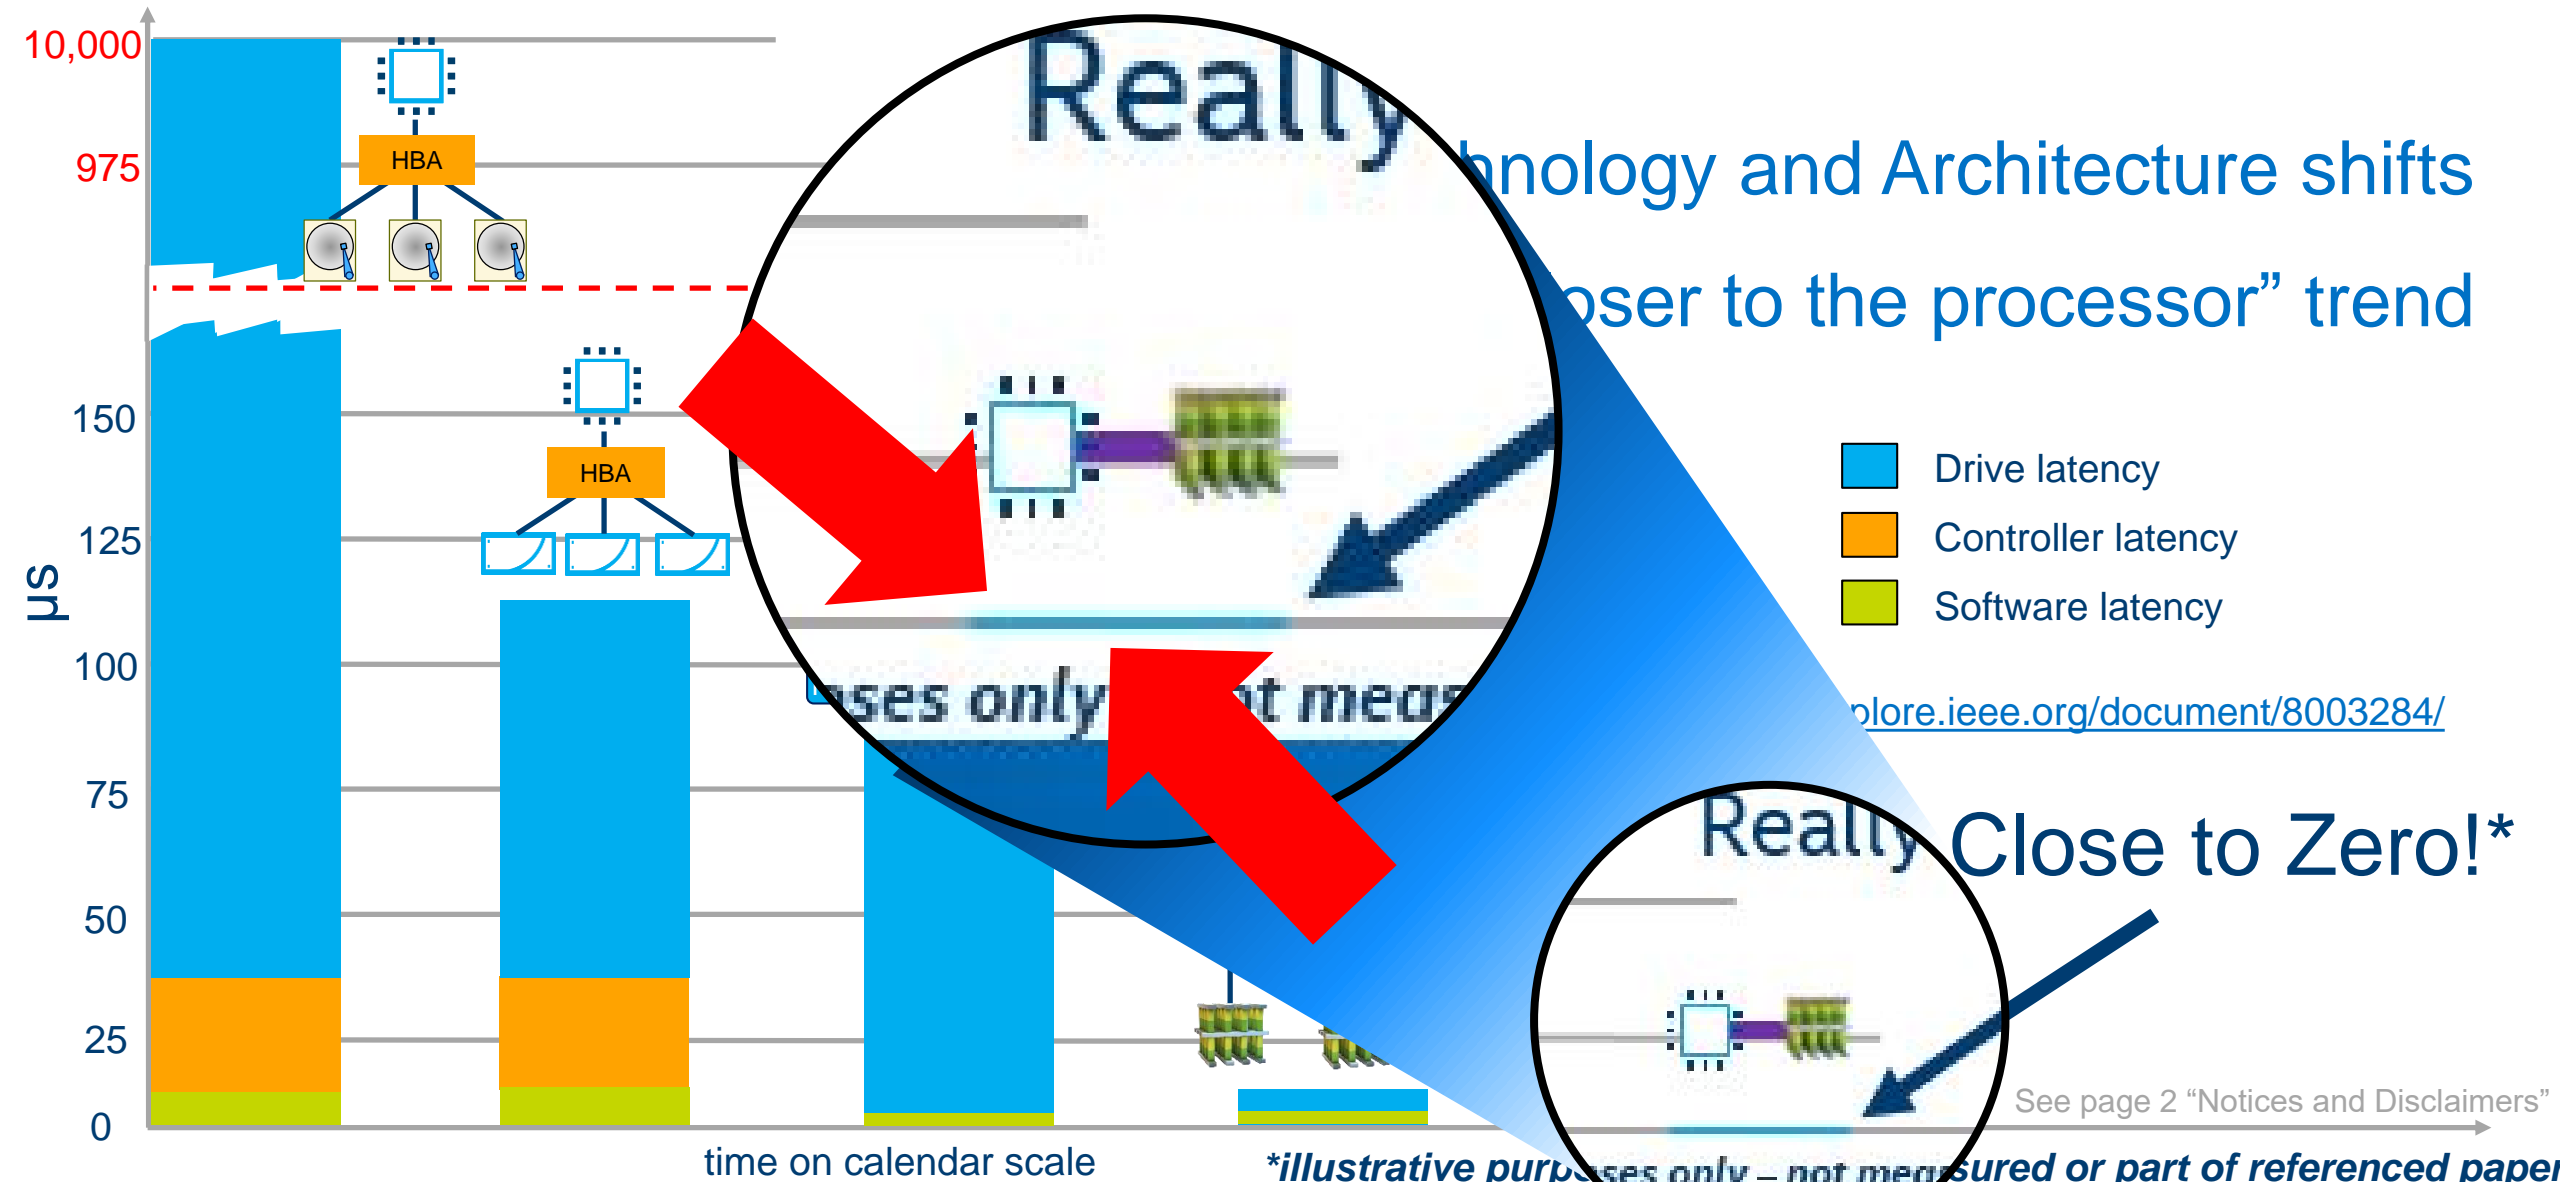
10,000
975
150
125
100
75
50
25
0
µs

HBA
HBA

Really
hnology and Architecture shifts
oser to the processor” trend

Drive latency
Controller latency
Software latency

plore.ieee.org/document/8003284/

ses only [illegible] t meas

Really Close to Zero!*

See page 2 “Notices and Disclaimers”

time on calendar scale

*illustrative purposes only – not measured or part of referenced paper